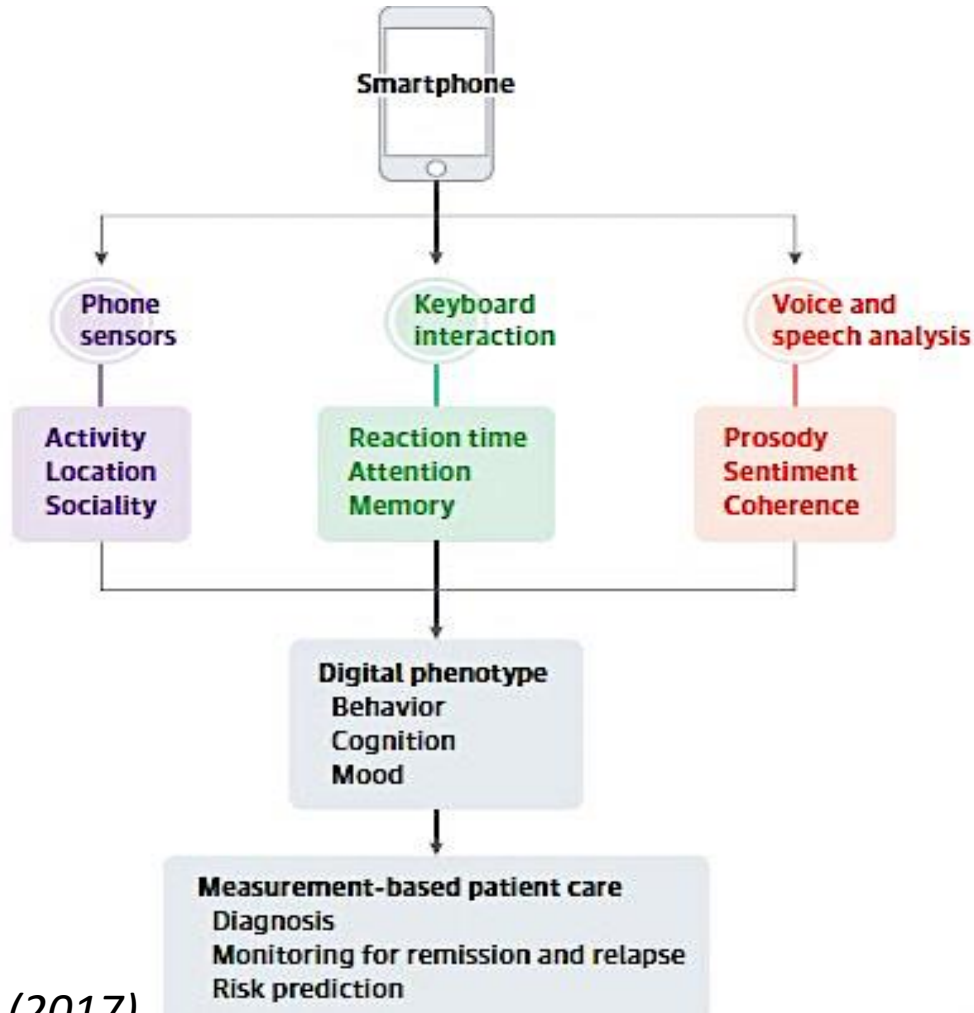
Smartphone

Phone sensors

Activity
Location
Sociality

Keyboard interaction

Reaction time
Attention
Memory

Voice and speech analysis

Prosody
Sentiment
Coherence

Digital phenotype
Behavior
Cognition
Mood

Measurement-based patient care
Diagnosis
Monitoring for remission and relapse
Risk prediction

(2017)